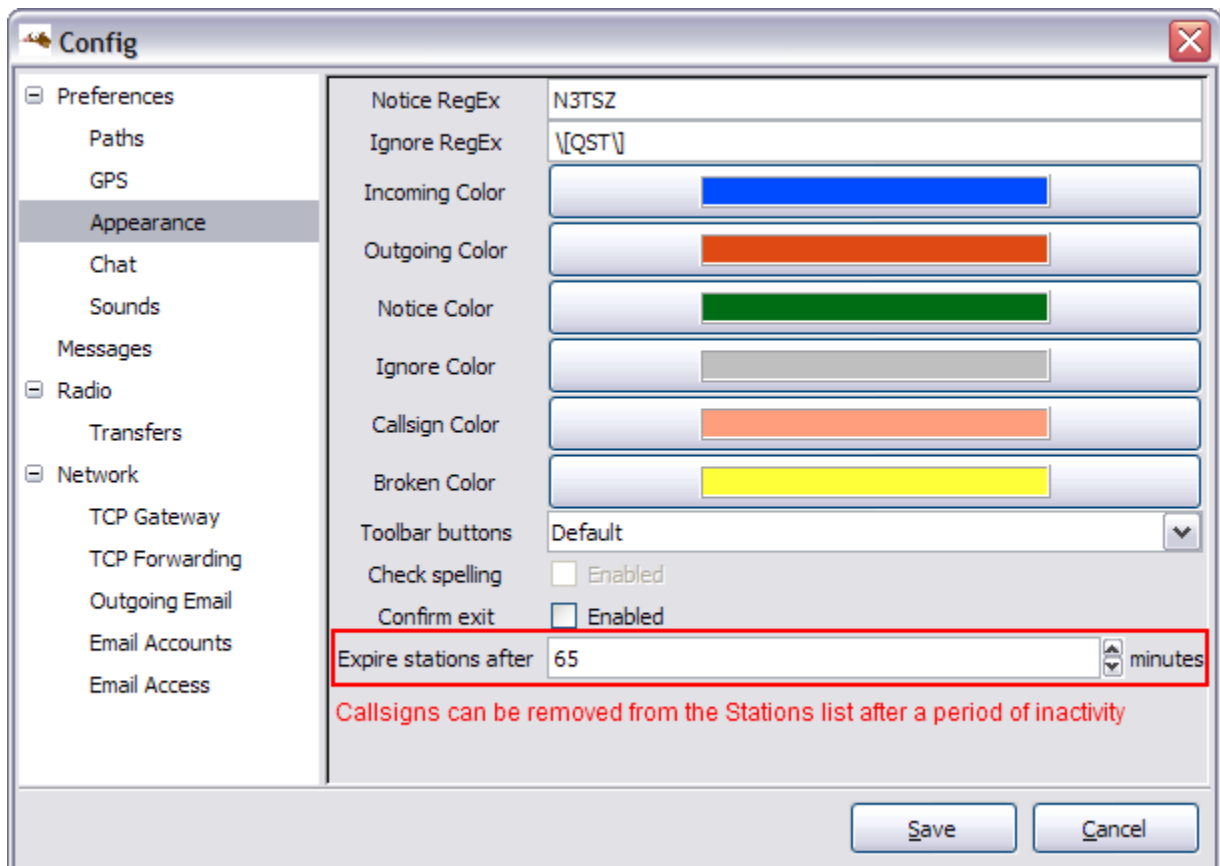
Config

Preferences
Paths
GPS
Appearance
Chat
Sounds
Messages
Radio
Transfers
Network
TCP Gateway
TCP Forwarding
Outgoing Email
Email Accounts
Email Access

Notice RegEx N3TSZ
Ignore RegEx \[QST\]
Incoming Color
Outgoing Color
Notice Color
Ignore Color
Callsign Color
Broken Color
Toolbar buttons Default
Check spelling Enabled
Confirm exit Enabled
Expire stations after 65 minutes

Callsigns can be removed from the Stations list after a period of inactivity

Save Cancel